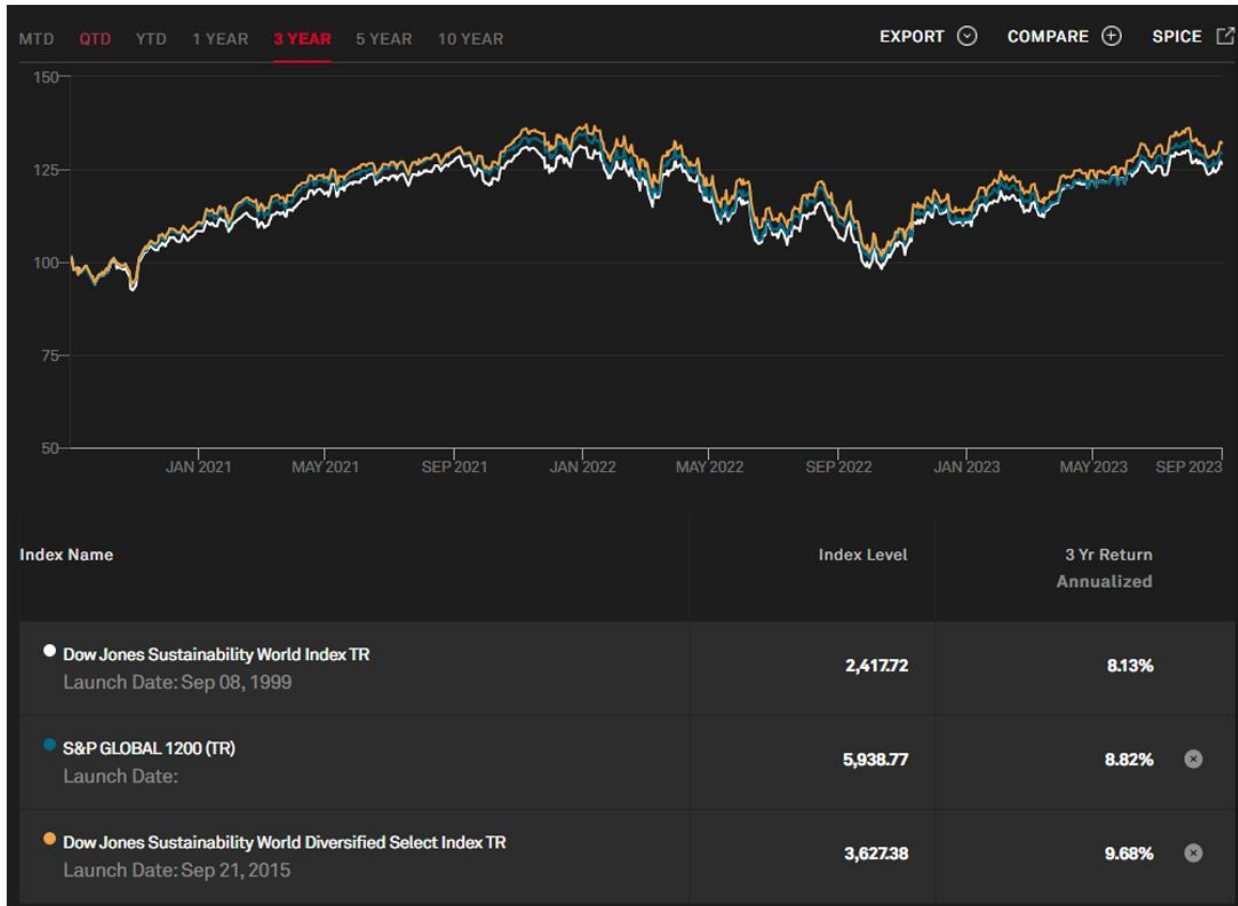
MTD QTD YTD 1 YEAR 3 YEAR 5 YEAR 10 YEAR

EXPORT COMPARE SPICE

150
125
100
75
50

JAN 2021 MAY 2021 SEP 2021 JAN 2022 MAY 2022 SEP 2022 JAN 2023 MAY 2023 SEP 2023

| Index Name | Index Level | 3 Yr Return Annualized |
|---|---|---|
| Dow Jones Sustainability World Index TR Launch Date: Sep 08, 1999 | 2,417.72 | 8.13% |
| S&P GLOBAL 1200 (TR) Launch Date: | 5,938.77 | 8.82% |
| Dow Jones Sustainability World Diversified Select Index TR Launch Date: Sep 21, 2015 | 3,627.38 | 9.68% |